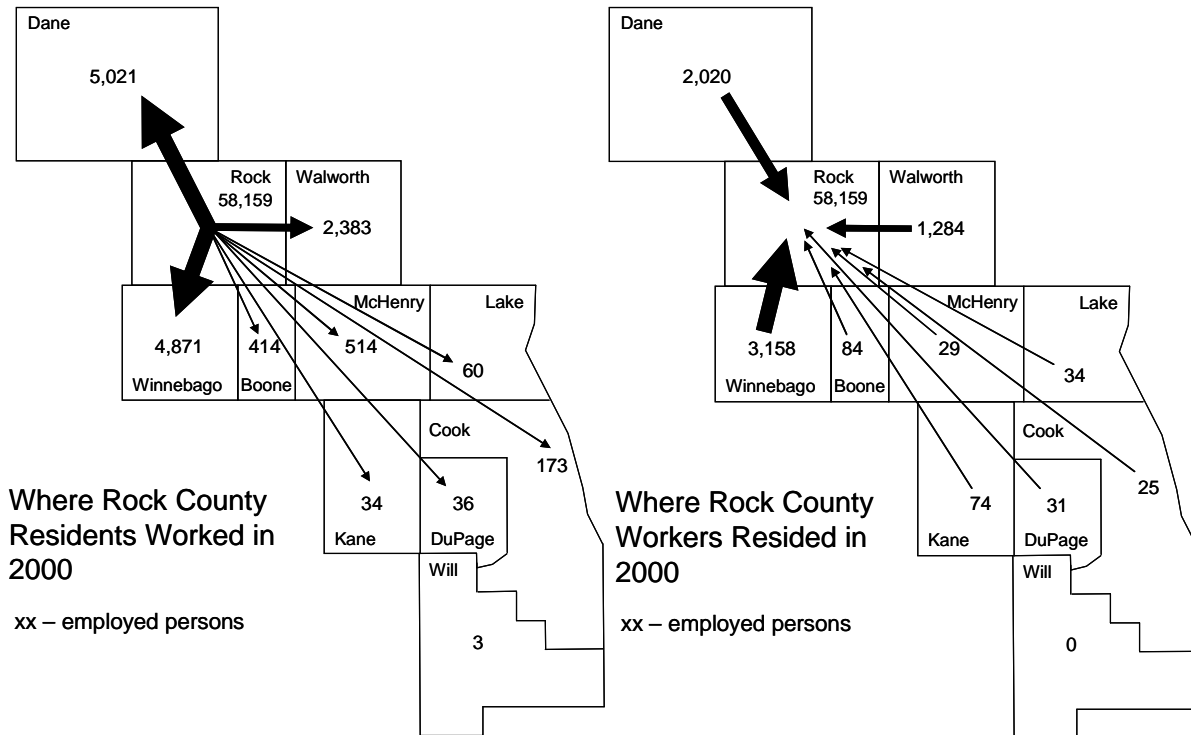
Dane

5,021

Rock
58,159

Walworth

2,383

McHenry

Lake

4,871

414

514

60

Winnebago

Boone

Cook

173

Where Rock County Residents Worked in 2000

34

36

Kane

DuPage

Will

xx – employed persons

3

Dane

2,020

Rock
58,159

Walworth

1,284

McHenry

Lake

3,158

84

29

34

Winnebago

Boone

Cook

25

Where Rock County Workers Resided in 2000

74

31

Kane

DuPage

Will

xx – employed persons

0